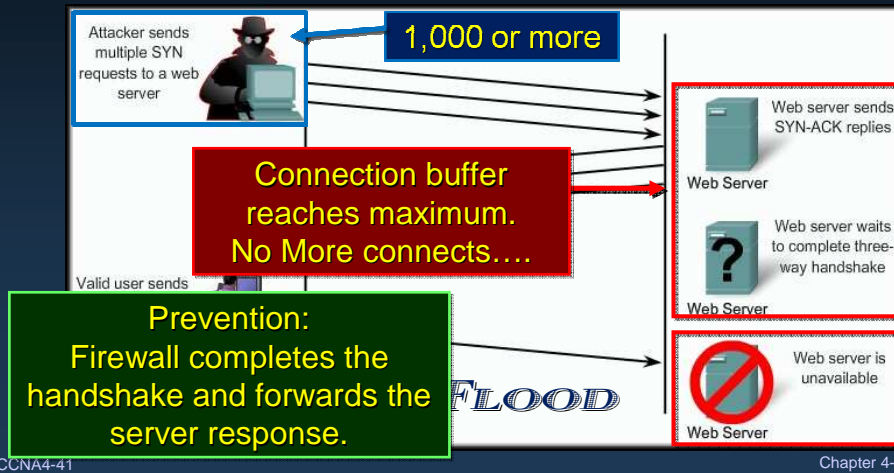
Attacker sends multiple SYN requests to a web server

1,000 or more

Web server sends SYN-ACK replies

Web Server

Connection buffer reaches maximum. No More connects….

Web server waits to complete three-way handshake

Web Server

Valid user sends

Prevention: Firewall completes the handshake and forwards the server response.

FLOOD

Web server is unavailable

Web Server

CCNA4-41

Chapter 4-